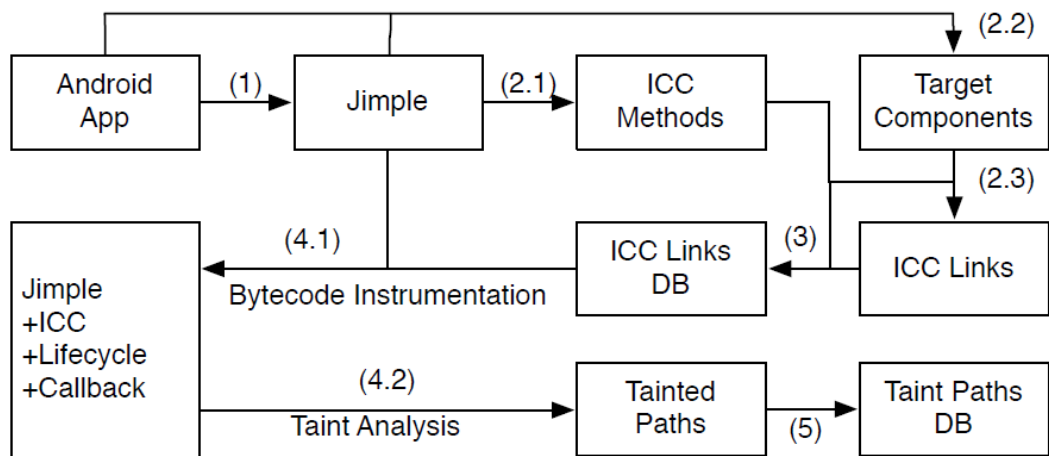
(2.2)

Android App

(1)

Jimple

(2.1)

ICC Methods

Target Components

(2.3)

(4.1)

ICC Links DB

(3)

ICC Links

Jimple
+ICC
+Lifecycle
+Callback

Bytecode Instrumentation

(4.2)

Taint Analysis

Tainted Paths

(5)

Taint Paths DB